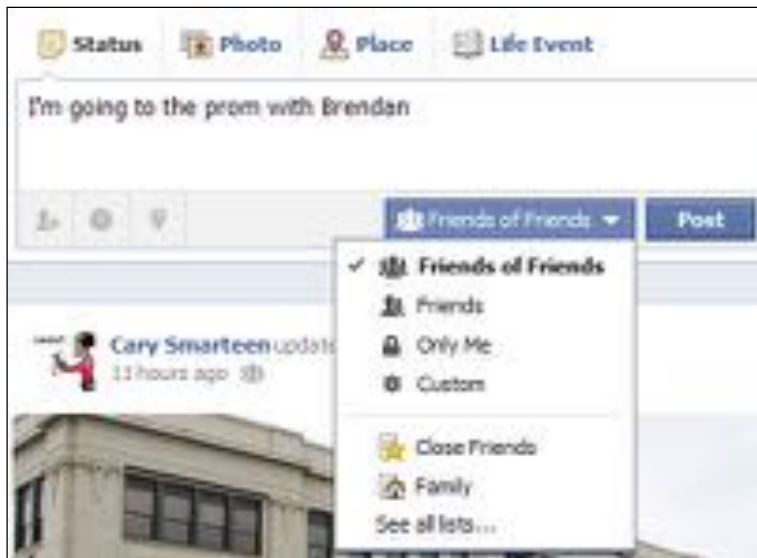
Status Photo Place Life Event

I'm going to the prom with Brendan

Friends of Friends Post

✓ Friends of Friends
Friends
Only Me
Custom
Close Friends
Family
See all lists...

Cary Smarteen updat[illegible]
11 hours ago